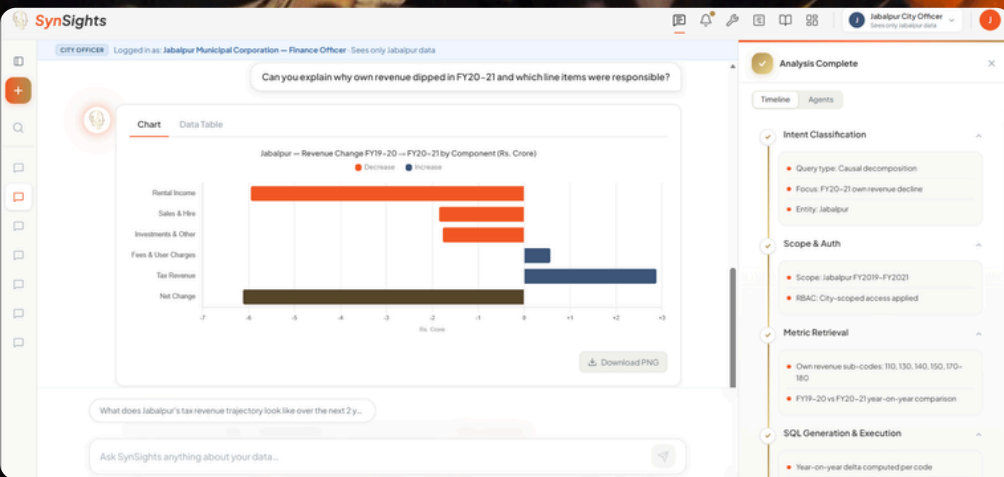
SynSights

Jabalpur City Officer
Sees only Jabalpur data

J

CITY OFFICER Logged in as: Jabalpur Municipal Corporation — Finance Officer · Sees only Jabalpur data

Can you explain why own revenue dipped in FY20-21 and which line items were responsible?

Chart Data Table

Jabalpur — Revenue Change FY19-20 → FY20-21 by Component (Rs. Crore)

Decrease Increase

Rental Income
Sales & Hire
Investments & Other
Fees & User Charges
Tax Revenue
Net Change

-7 -6 -5 -4 -3 -2 -1 0 +1 +2 +3

Rs. Crore

Download PNG

What does Jabalpur's tax revenue trajectory look like over the next 2 y...

Ask SynSights anything about your data...

Analysis Complete

Timeline Agents

Intent Classification

Query type: Causal decomposition

Focus: FY20-21 own revenue decline

Entity: Jabalpur

Scope & Auth

Scope: Jabalpur FY2019-FY2021

RBAC: City-scoped access applied

Metric Retrieval

Own revenue sub-codes: 110, 130, 140, 150, 170-180

FY19-20 vs FY20-21 year-on-year comparison

SQL Generation & Execution

Year-on-year delta computed per code